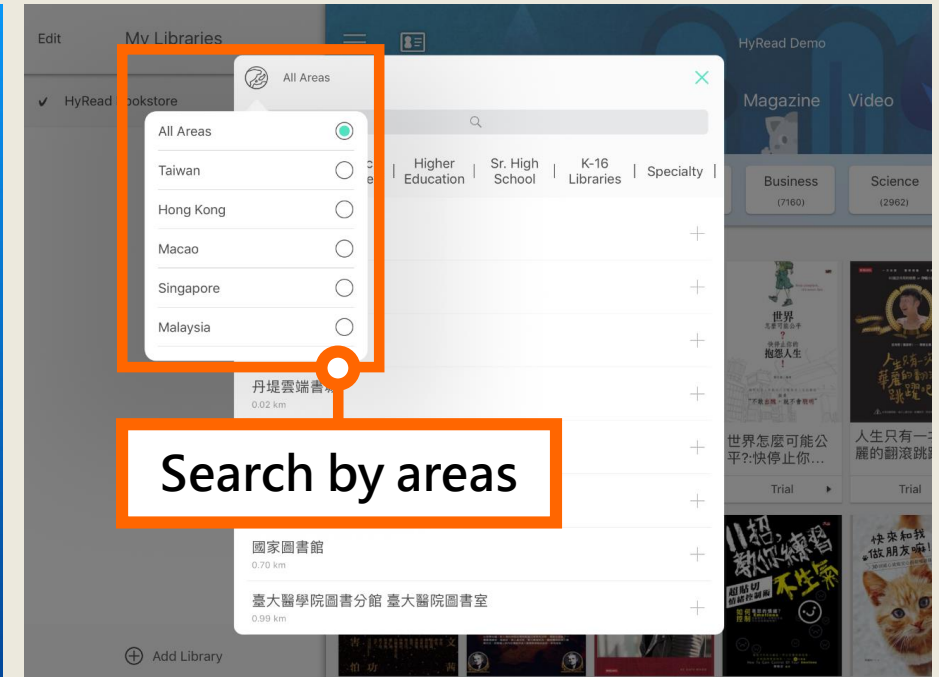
Edit

My Libraries

HyRead Demo

✓ HyRead Bookstore

All Areas

Magazine

Video

All Areas

Taiwan

Hong Kong

Macao

Singapore

Malaysia

Higher Education | Sr. High School | K-16 Libraries | Specialty

Business (7160)

Science (2962)

丹堤雲端書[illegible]

0.02 km

Search by areas

世界怎麼可能公平?:快停止你…

Trial

人生只有一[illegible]麗的翻滾跳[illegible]

Trial

國家圖書館

0.70 km

臺大醫學院圖書分館 臺大醫院圖書室

0.99 km

Add Library